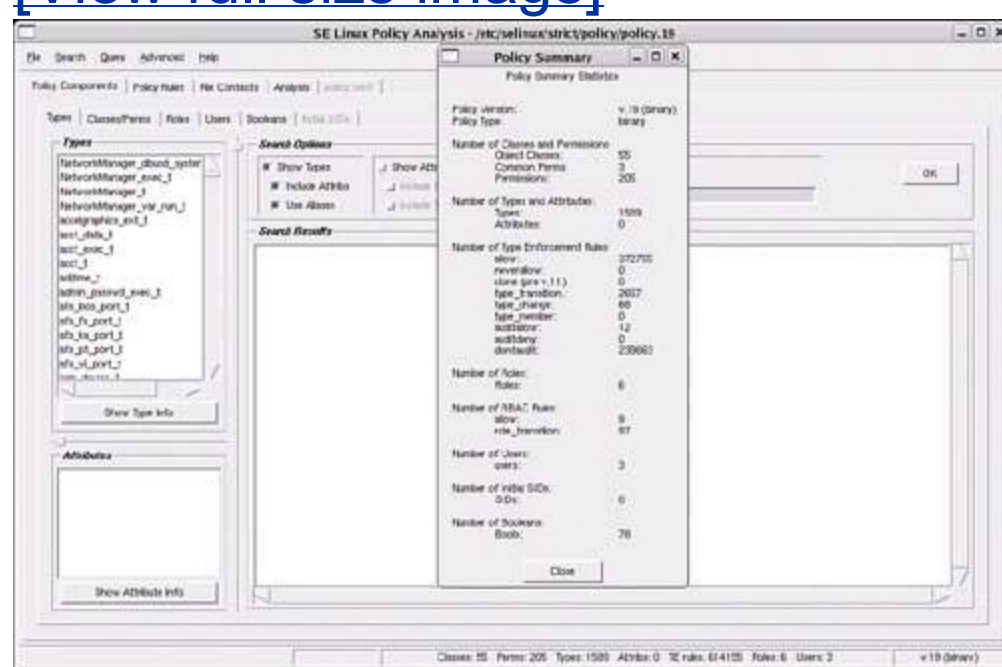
[View full size image]

SE Linux Policy Analysis - /etc/selinux/strict/policy/policy.19

File Search Query Advanced Help

Policy Components | Policy Rules | File Contexts | Analysis | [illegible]

Types | Classes/Perms | Roles | Users | Booleans | Initial SIDs

Types

NetworkManager_dbusd_syster
NetworkManager_exec_t
NetworkManager_t
NetworkManager_var_run_t
accelgraphics_exit_t
acct_data_t
acct_exec_t
acct_t
addrtime_t
admin_passwd_exec_t
afs_bos_port_t
afs_fs_port_t
afs_ka_port_t
afs_pt_port_t
afs_vl_port_t
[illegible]

Show Type Info

Attributes

Show Attribute Info

Search Options

Show Types
Include Attribs
Use Aliases
Show Attr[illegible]
Include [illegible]
Include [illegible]

OK

Search Results

Policy Summary

Policy Summary Statistics

Policy Version: v.19 (binary)
Policy Type: binary

Number of Classes and Permissions:
Object Classes: 55
Common Perms: 3
Permissions: 205

Number of Types and Attributes:
Types: 1589
Attributes: 0

Number of Type Enforcement Rules:
allow: 372755
neverallow: 0
clone (pre v.11): 0
type_transition: 2607
type_change: 66
type_member: 0
auditallow: 12
auditdeny: 0
dontaudit: 239663

Number of Roles:
Roles: 6

Number of RBAC Rules:
allow: 9
role_transition: 97

Number of Users:
users: 3

Number of initial SIDs:
SIDs: 6

Number of Booleans:
Bools: 78

Close

Classes: 55 Perms: 205 Types: 1589 Attribs: 0 TE rules: 614155 Roles: 6 Users: 3 v.19 (binary)